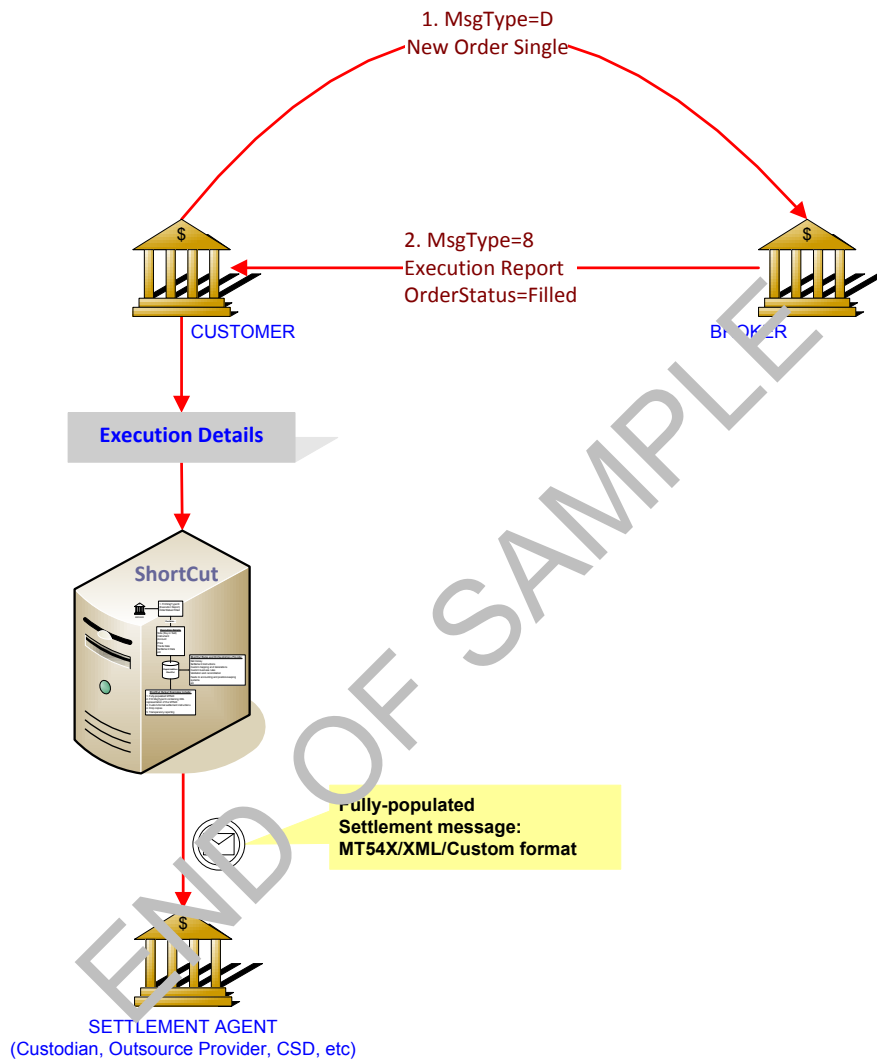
1. MsgType=D
New Order Single

$

2. MsgType=8
Execution Report
OrderStatus=Filled

$

CUSTOMER

BROKER

Execution Details

ShortCut

Fully-populated
Settlement message:
MT54X/XML/Custom format

$

SETTLEMENT AGENT
(Custodian, Outsource Provider, CSD, etc)

END OF SAMPLE